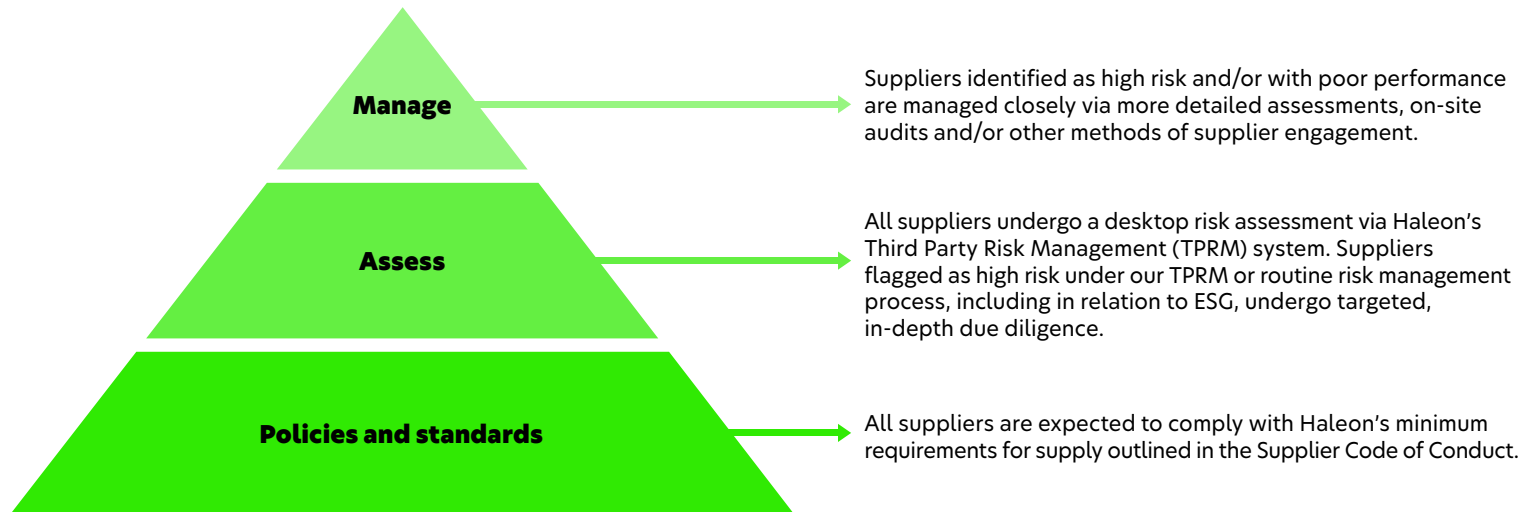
Manage

Suppliers identified as high risk and/or with poor performance are managed closely via more detailed assessments, on-site audits and/or other methods of supplier engagement.

Assess

All suppliers undergo a desktop risk assessment via Haleon's Third Party Risk Management (TPRM) system. Suppliers flagged as high risk under our TPRM or routine risk management process, including in relation to ESG, undergo targeted, in-depth due diligence.

Policies and standards

All suppliers are expected to comply with Haleon's minimum requirements for supply outlined in the Supplier Code of Conduct.